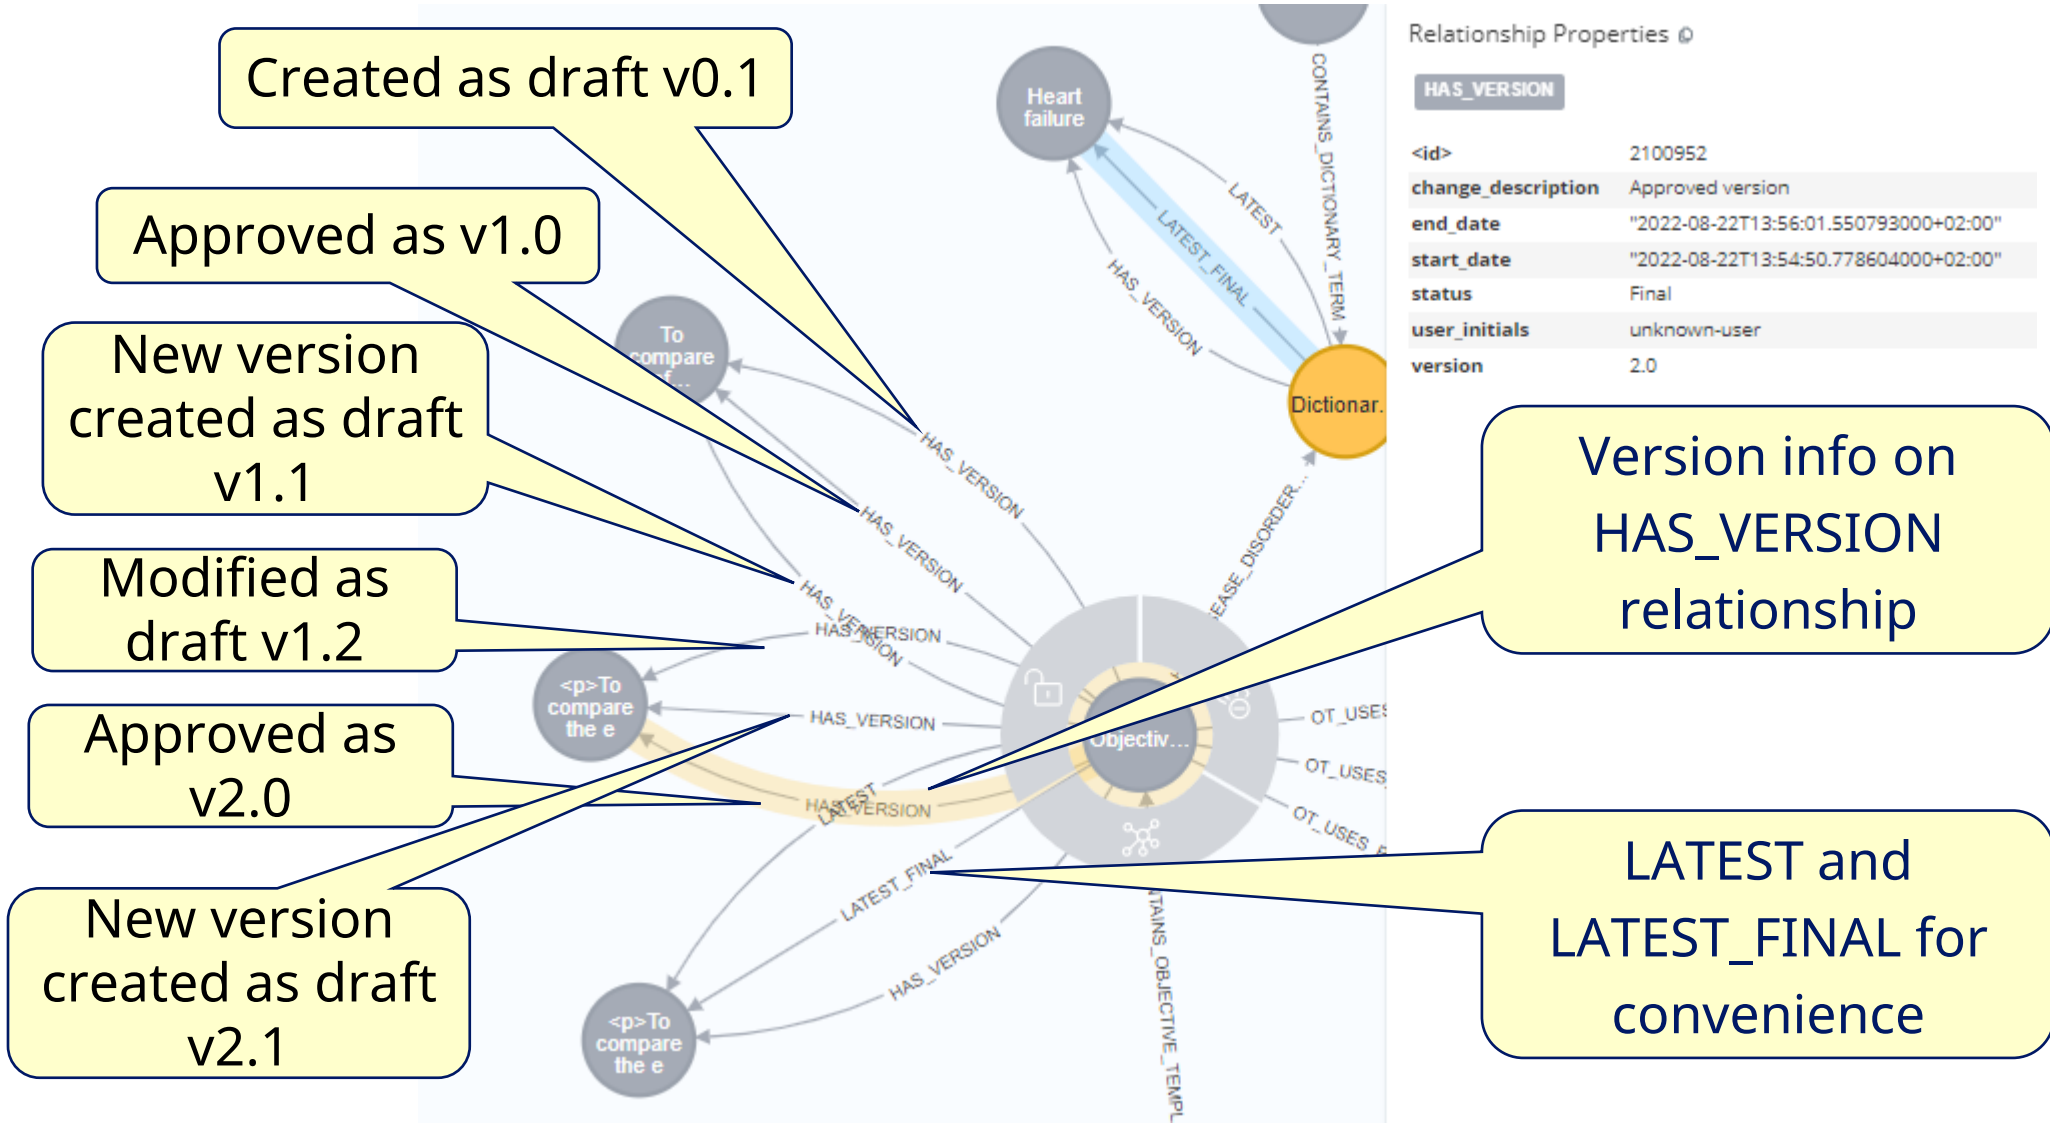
Created as draft v0.1

Approved as v1.0

New version created as draft v1.1

Modified as draft v1.2

Approved as v2.0

New version created as draft v2.1

Heart failure

To compare of...

<p>To compare the e

<p>To compare the e

Dictionar...

Objectiv...

CONTAINS_DICTIONARY_TERM

LATEST

LATEST_FINAL

HAS_VERSION

HAS_VERSION

HAS_VERSION

HAS_VERSION

HAS_VERSION

HAS_VERSION

HAS_VERSION

LATEST

LATEST_FINAL

HAS_VERSION

EASE_DISORDER...

OT_USES

OT_USES

OT_USES

...TAINS_OBJECTIVE_TEMPL...

Relationship Properties

HAS_VERSION

| | |
|---|---|
| <id> | 2100952 |
| change_description | Approved version |
| end_date | "2022-08-22T13:56:01.550793000+02:00" |
| start_date | "2022-08-22T13:54:50.778604000+02:00" |
| status | Final |
| user_initials | unknown-user |
| version | 2.0 |

Version info on HAS_VERSION relationship

LATEST and LATEST_FINAL for convenience